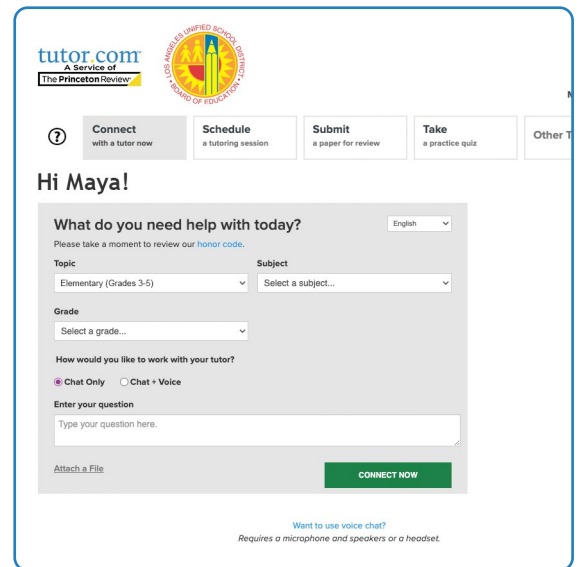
tutor.com
A Service of
The Princeton Review

LOS ANGELES UNIFIED SCHOOL DISTRICT
BOARD OF EDUCATION

N

?

Connect
with a tutor now

Schedule
a tutoring session

Submit
a paper for review

Take
a practice quiz

Other T

Hi Maya!

What do you need help with today?

English

Please take a moment to review our honor code.

Topic
Elementary (Grades 3-5)

Subject
Select a subject...

Grade
Select a grade...

How would you like to work with your tutor?

Chat Only
Chat + Voice

Enter your question
Type your question here.

Attach a File

CONNECT NOW

Want to use voice chat?
Requires a microphone and speakers or a headset.